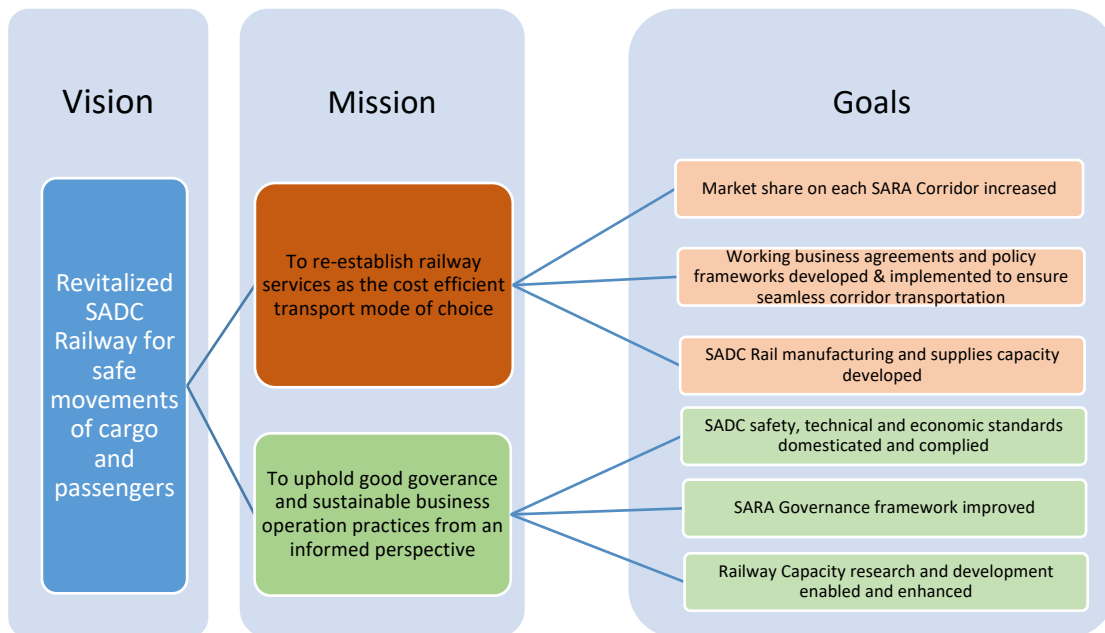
Vision

Revitalized SADC Railway for safe movements of cargo and passengers

Mission

To re-establish railway services as the cost efficient transport mode of choice

To uphold good goverance and sustainable business operation practices from an informed perspective

Goals

Market share on each SARA Corridor increased

Working business agreements and policy frameworks developed & implemented to ensure seamless corridor transportation

SADC Rail manufacturing and supplies capacity developed

SADC safety, technical and economic standards domesticated and complied

SARA Governance framework improved

Railway Capacity research and development enabled and enhanced